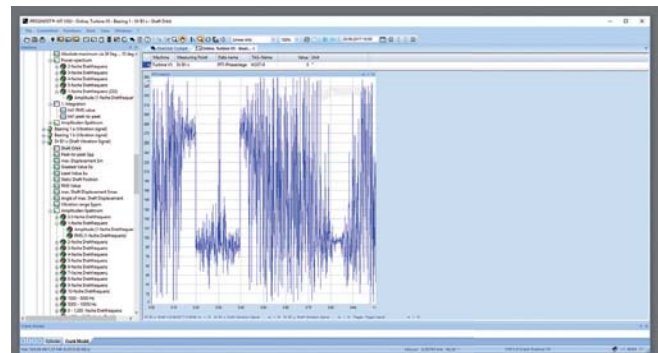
PROGNOST®-NT 050 - Online Turbine HI - Bearing 1 - SI B1 x - Shaft Orbit

Absolute maximum s/s Beg... 10 deg >
Power spectrum
3-fache Drehfrequenz
4-fache Drehfrequenz
5-fache Drehfrequenz
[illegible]
Amplitude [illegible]
Integration
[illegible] RMS value
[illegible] peak-to-peak
Amplitude Spectrum
Bearing 1 a (Vibration signal)
Bearing 1 b (Vibration signal)
SI B1 x (Shaft Vibration Signal)
Shaft Orbit
Peak-to-peak Spp
max. Displacement Smax
Gradient Value Sa
Speed Value Sa
Static Shaft Position
RMS Value
max. Shaft Displacement Smax
Angle of max. Shaft Displacement
Vibration range Sppm
Amplitude Spectrum
1-fache Drehfrequenz
Amplitude (1-fache Drehfrequenz)
Phase (1-fache Drehfrequenz)
2-fache Drehfrequenz
3-fache Drehfrequenz
4-fache Drehfrequenz
5-fache Drehfrequenz
6-fache Drehfrequenz
7-fache Drehfrequenz
8-fache Drehfrequenz
9-fache Drehfrequenz
10-fache Drehfrequenz
1000 - 3000 Hz
3000 - 10000 Hz
0 - 1,000 - fache Drehfrequenz

Overview Compact | Online Turbine HI - Beari... ×

| Machine | Measuring Point | Data name | TAG-Name | Value | Unit |
|---|---|---|---|---|---|
| Turbine HI | SI B1 x | RTI-Wasserlage | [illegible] | 0 | °C |

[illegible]

Event Model